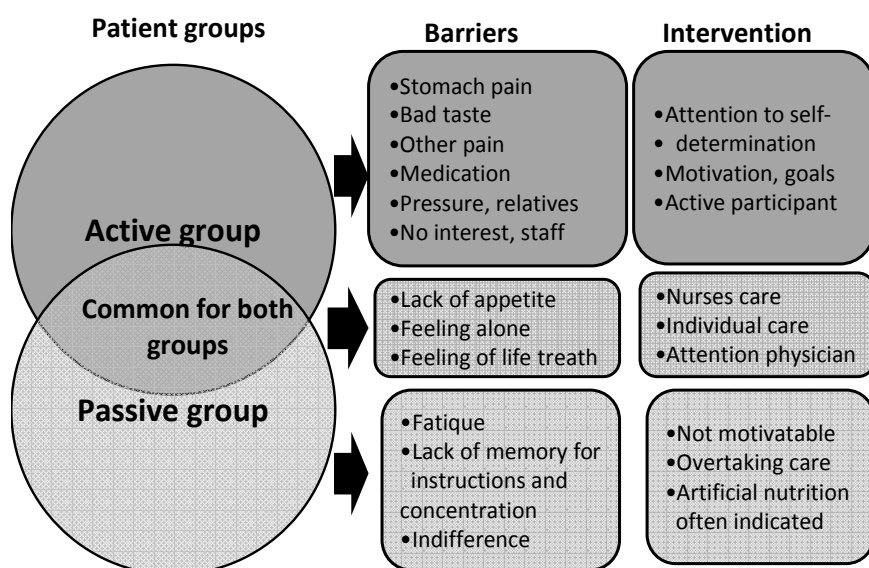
Patient groups

Barriers

Intervention

Active group

•Stomach pain
•Bad taste
•Other pain
•Medication
•Pressure, relatives
•No interest, staff

•Attention to self-
• determination
•Motivation, goals
•Active participant

Common for both groups

•Lack of appetite
•Feeling alone
•Feeling of life treath

•Nurses care
•Individual care
•Attention physician

Passive group

•Fatique
•Lack of memory for instructions and concentration
•Indifference

•Not motivatable
•Overtaking care
•Artificial nutrition often indicated